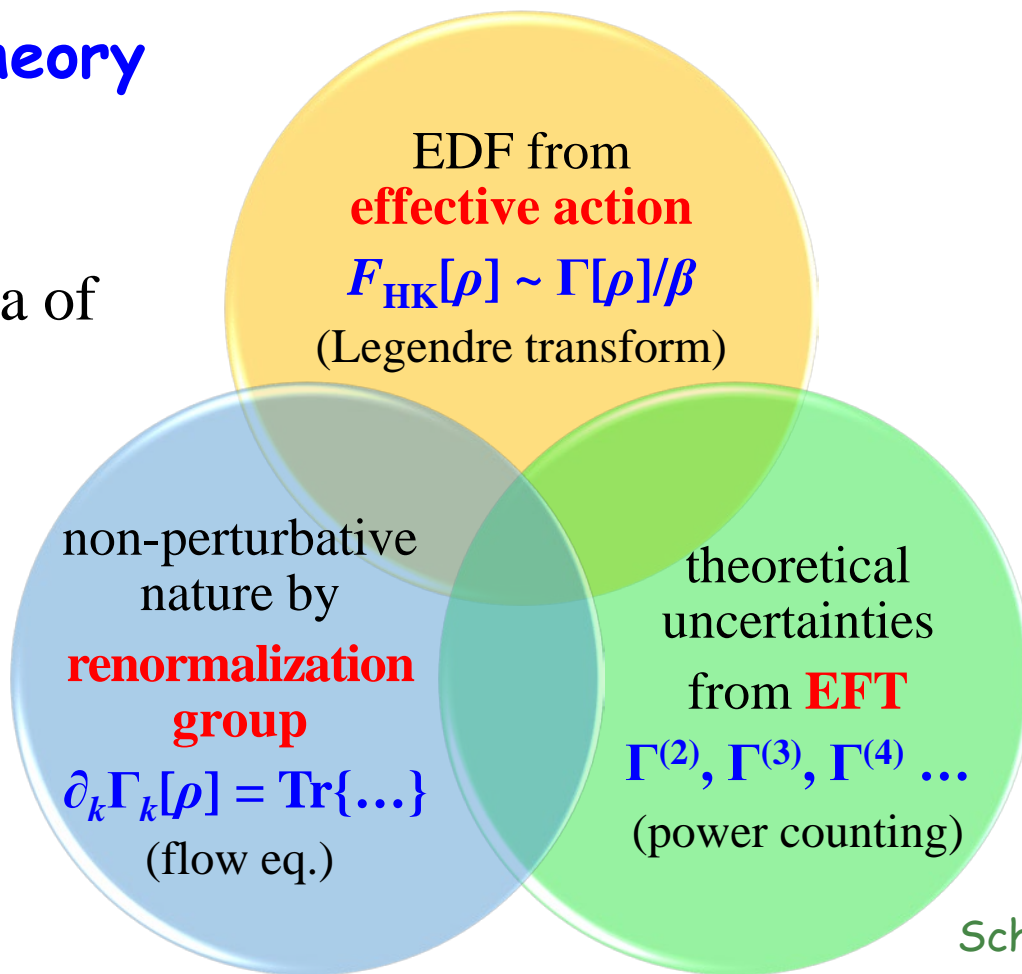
heory

a of

EDF from
effective action
$F_{HK}[\rho] \sim \Gamma[\rho]/\beta$
(Legendre transform)

non-perturbative nature by
renormalization group
$\partial_k \Gamma_k[\rho] = \mathrm{Tr}\{\ldots\}$
(flow eq.)

theoretical uncertainties from EFT
$\Gamma^{(2)}, \Gamma^{(3)}, \Gamma^{(4)} \ldots$
(power counting)

Sch